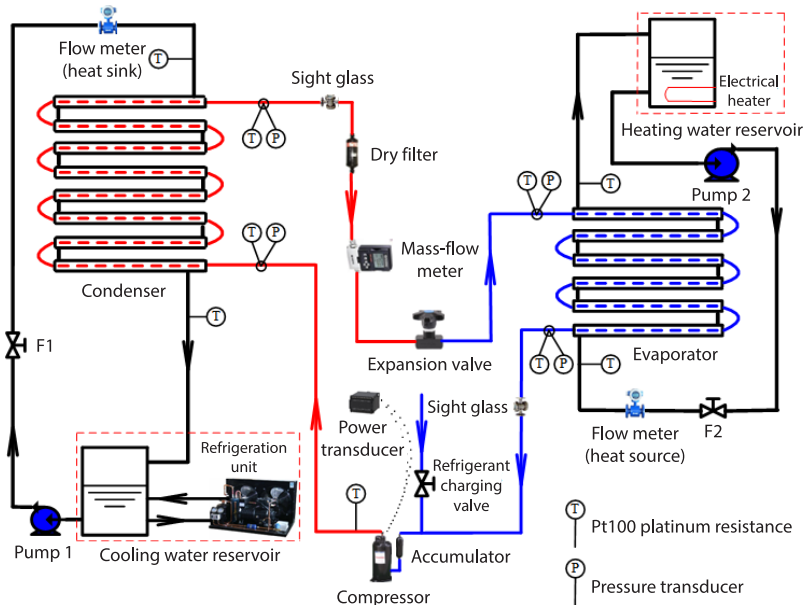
Flow meter (heat sink)

T

Sight glass

T P

Dry filter

T P

Mass-flow meter

Condenser

T

F1

Expansion valve

Electrical heater

Heating water reservoir

T P

T

Pump 2

T P

T

Evaporator

Power transducer

Sight glass

Refrigeration unit

T

Refrigerant charging valve

Flow meter (heat source)

F2

Pump 1

Cooling water reservoir

Compressor

Accumulator

T Pt100 platinum resistance

P Pressure transducer